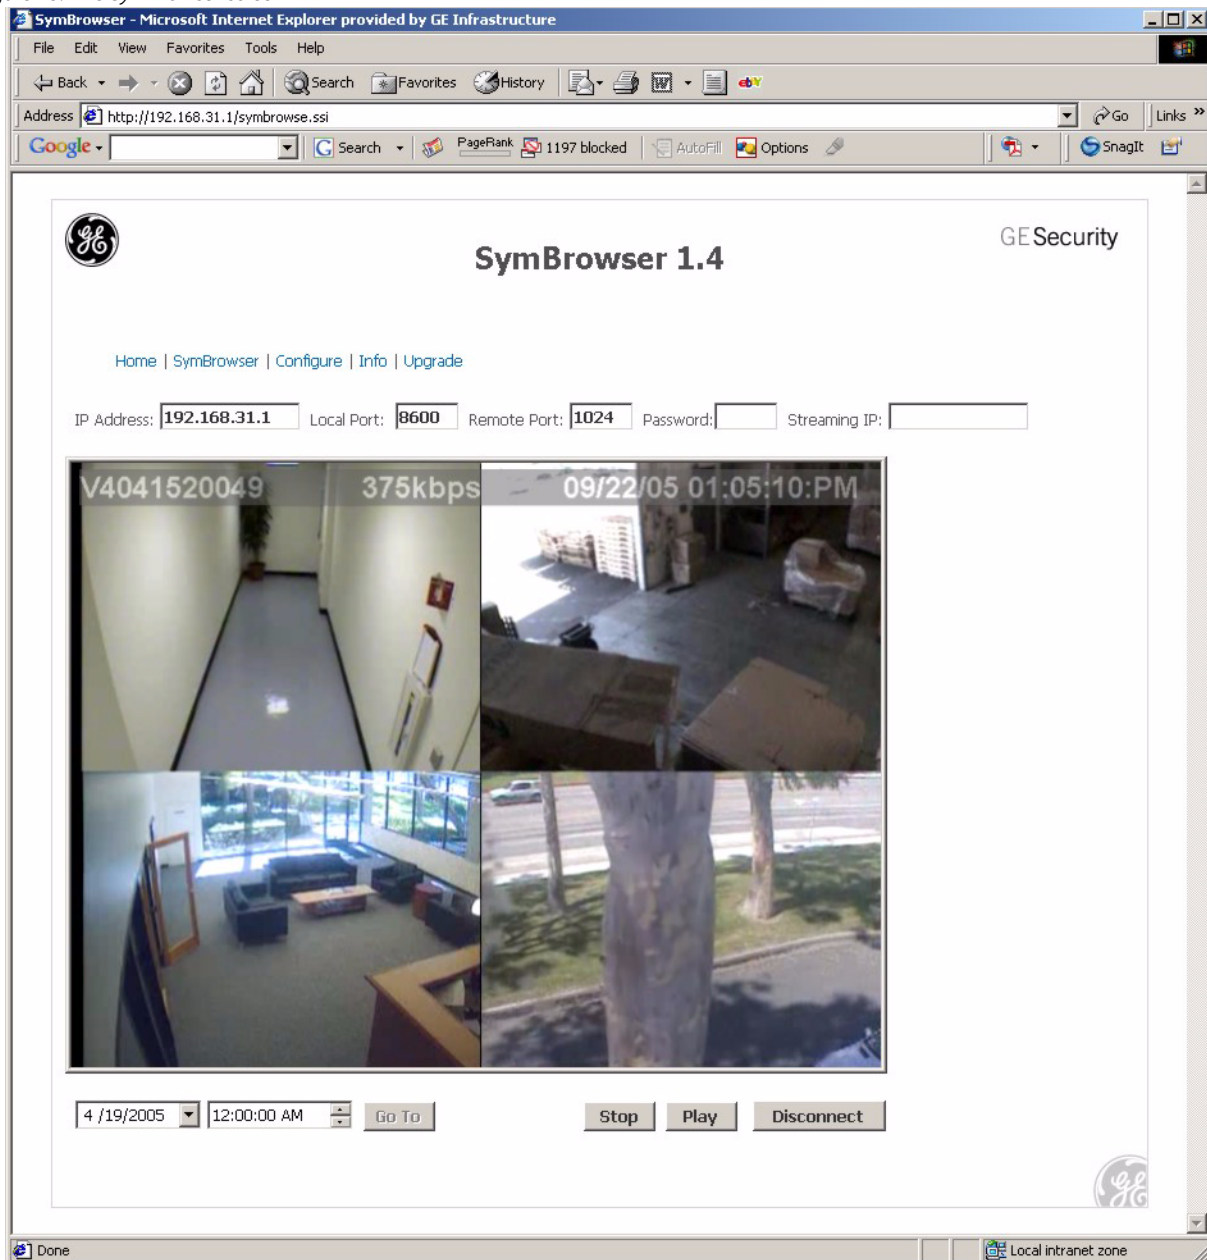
SymBrowser - Microsoft Internet Explorer provided by GE Infrastructure

File Edit View Favorites Tools Help

Back Search Favorites History

Address http://192.168.31.1/symbrowse.ssi Go Links

Google Search PageRank 1197 blocked AutoFill Options SnagIt

SymBrowser 1.4

GE Security

Home | SymBrowser | Configure | Info | Upgrade

IP Address: 192.168.31.1 Local Port: 8600 Remote Port: 1024 Password: Streaming IP:

V4041520049 375kbps 09/22/05 01:05:10:PM

4 /19/2005 12:00:00 AM Go To Stop Play Disconnect

Done Local intranet zone